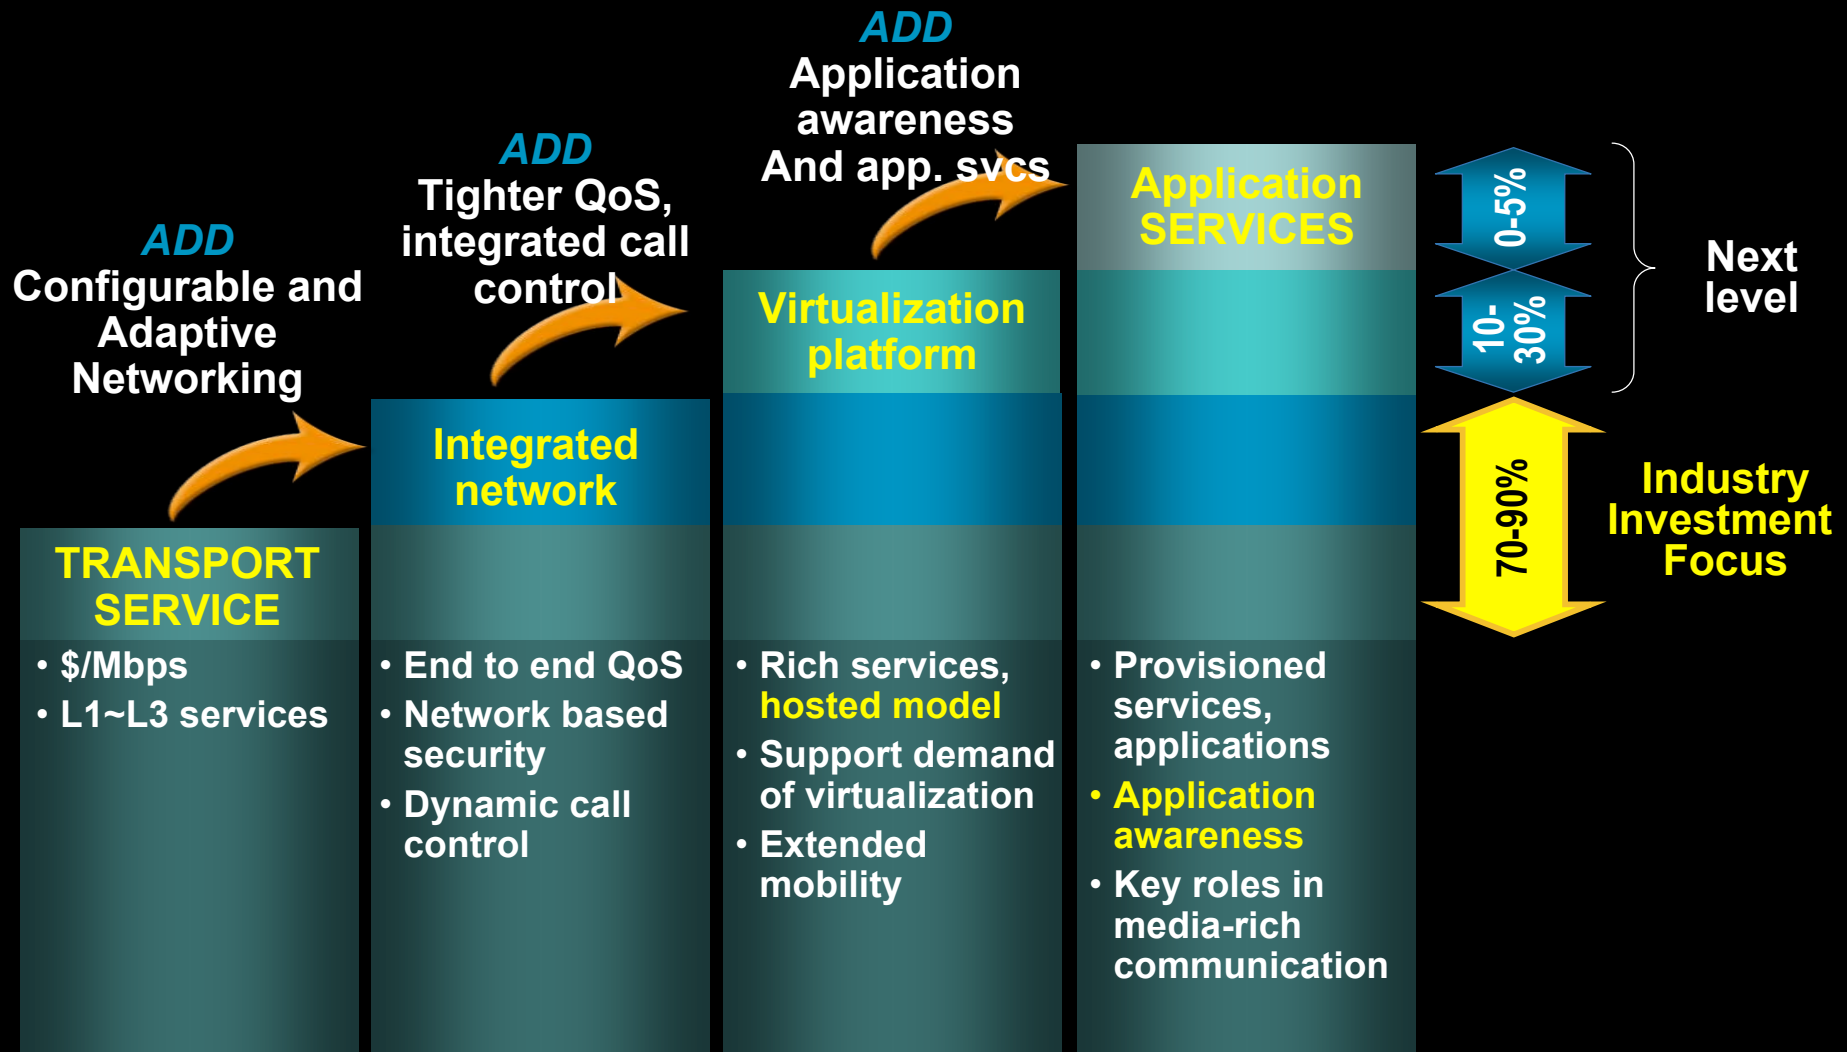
ADD
Configurable and Adaptive Networking

ADD
Tighter QoS, integrated call control

ADD
Application awareness
And app. svcs

TRANSPORT SERVICE
• $/Mbps
• L1~L3 services

Integrated network
• End to end QoS
• Network based security
• Dynamic call control

Virtualization platform
• Rich services, hosted model
• Support demand of virtualization
• Extended mobility

Application SERVICES
• Provisioned services, applications
• Application awareness
• Key roles in media-rich communication

0-5%
10-30%
Next level

70-90%
Industry Investment Focus